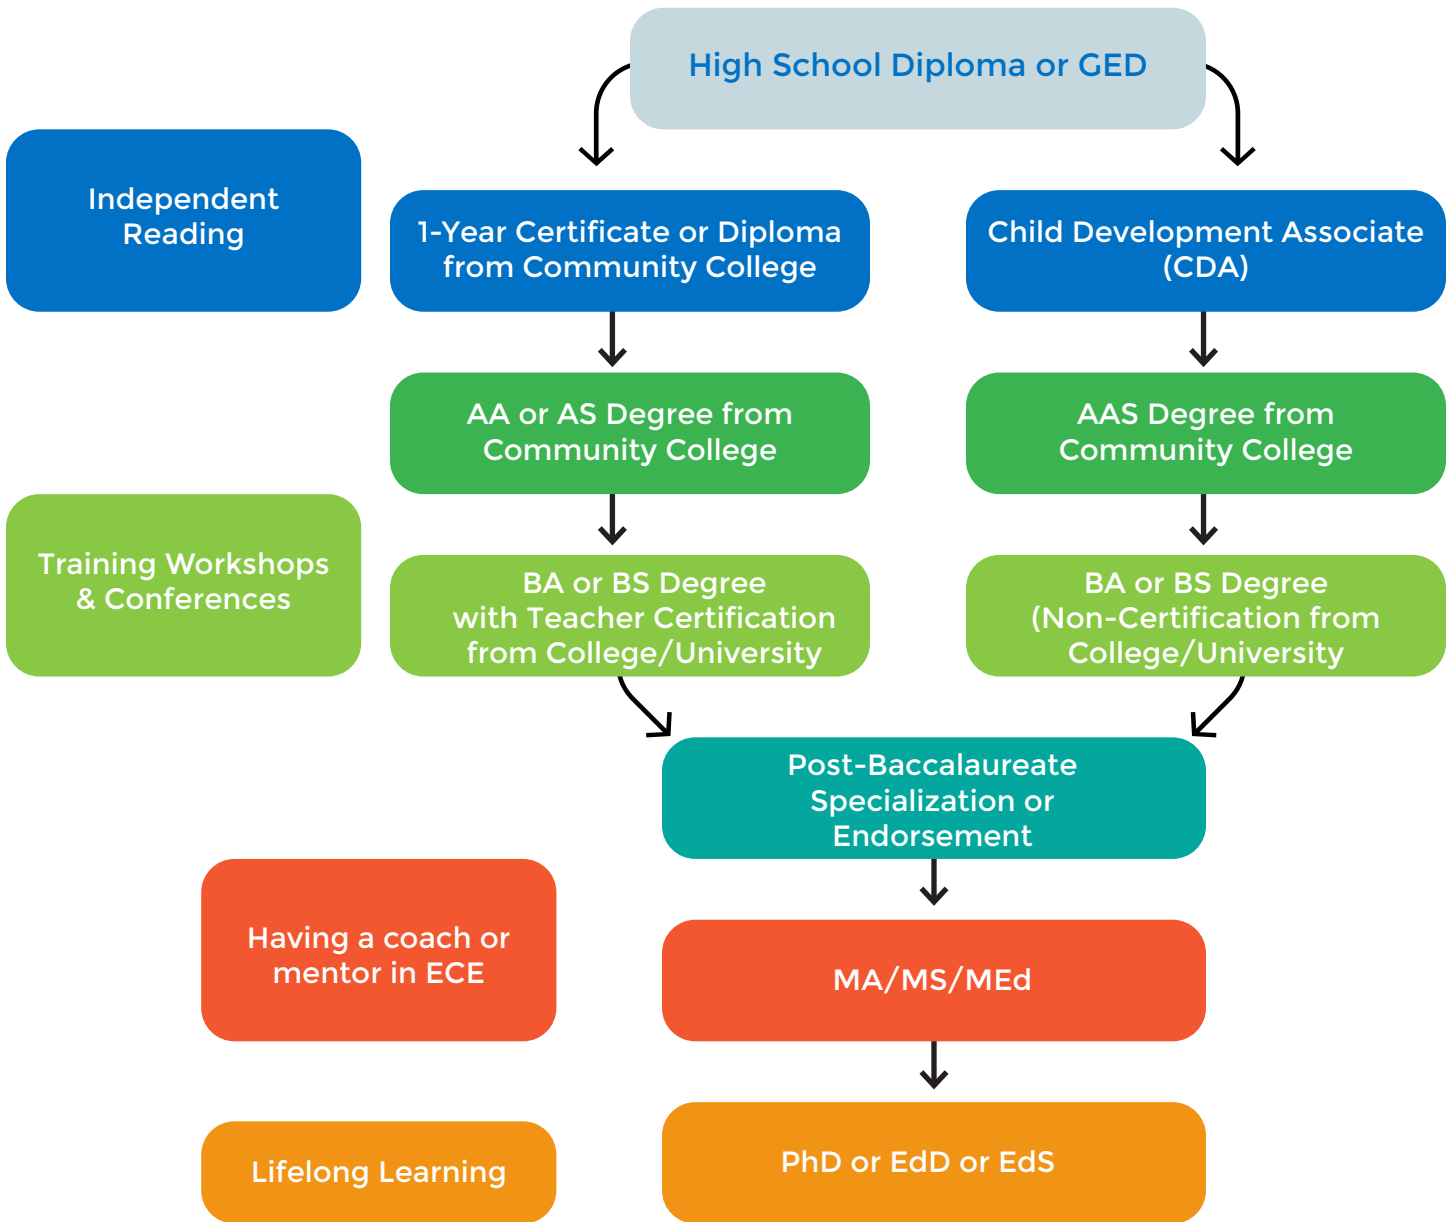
High School Diploma or GED

Independent Reading

1-Year Certificate or Diploma from Community College

Child Development Associate (CDA)

AA or AS Degree from Community College

AAS Degree from Community College

Training Workshops & Conferences

BA or BS Degree with Teacher Certification from College/University

BA or BS Degree (Non-Certification from College/University

Post-Baccalaureate Specialization or Endorsement

Having a coach or mentor in ECE

MA/MS/MEd

Lifelong Learning

PhD or EdD or EdS